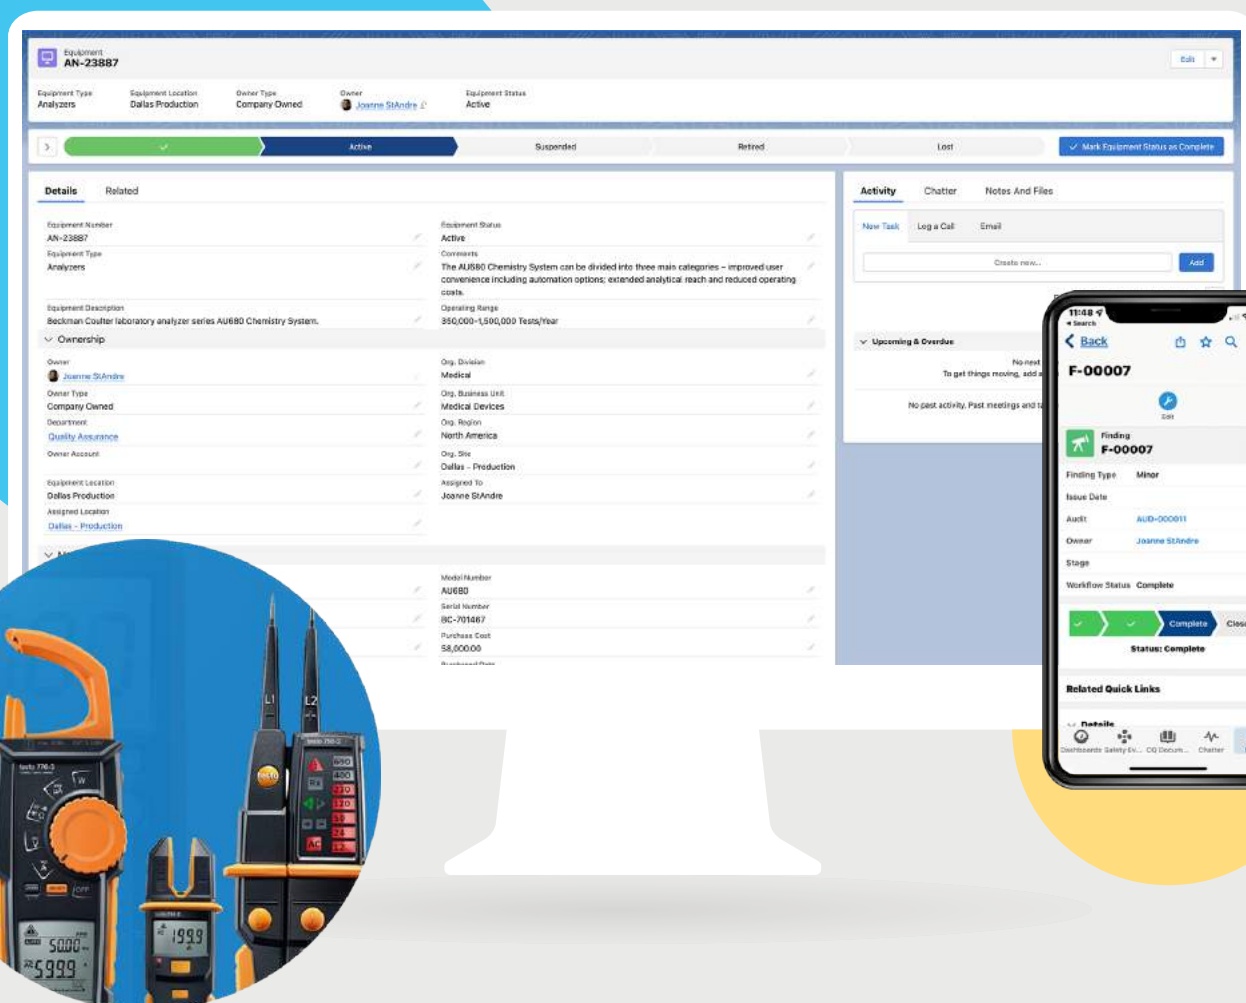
Equipment
AN-23887

Edit

Equipment Type
Analyzers

Equipment Location
Dallas Production

Owner Type
Company Owned

Owner
Joanne StAndre

Equipment Status
Active

Active

Suspended

Retired

Lost

Mark Equipment Status as Complete

Details

Related

Equipment Number
AN-23887

Equipment Type
Analyzers

Equipment Description
Beckman Coulter laboratory analyzer series AU680 Chemistry System.

Equipment Status
Active

Comments
The AU680 Chemistry System can be divided into three main categories – improved user convenience including automation options; extended analytical reach and reduced operating costs.

Operating Range
350,000-1,500,000 Tests/Year

Ownership

Owner
Joanne StAndre

Owner Type
Company Owned

Department
Quality Assurance

Owner Account

Equipment Location
Dallas Production

Assigned Location
Dallas - Production

Org. Division
Medical

Org. Business Unit
Medical Devices

Org. Region
North America

Org. Site
Dallas - Production

Assigned To
Joanne StAndre

Model Number
AU680

Serial Number
BC-701467

Purchase Cost
58,000.00

Activity

Chatter

Notes And Files

New Task

Log a Call

Email

Create new...

Add

Upcoming & Overdue

No next
To get things moving, add a

No past activity. Past meetings and t

11:48
◂ Search

Back

F-00007

Edit

Finding
F-00007

Finding Type
Minor

Issue Date

Audit
AUD-000011

Owner
Joanne StAndre

Stage

Workflow Status
Complete

Complete

Clos

Status: Complete

Related Quick Links

Details

Dashboards

Safety Ev...

CQ Docum...

Chatter

L1

L2

testo

testo 770-3

500.0

599.9

199.9

690
400
230
120
50
24
12

AC